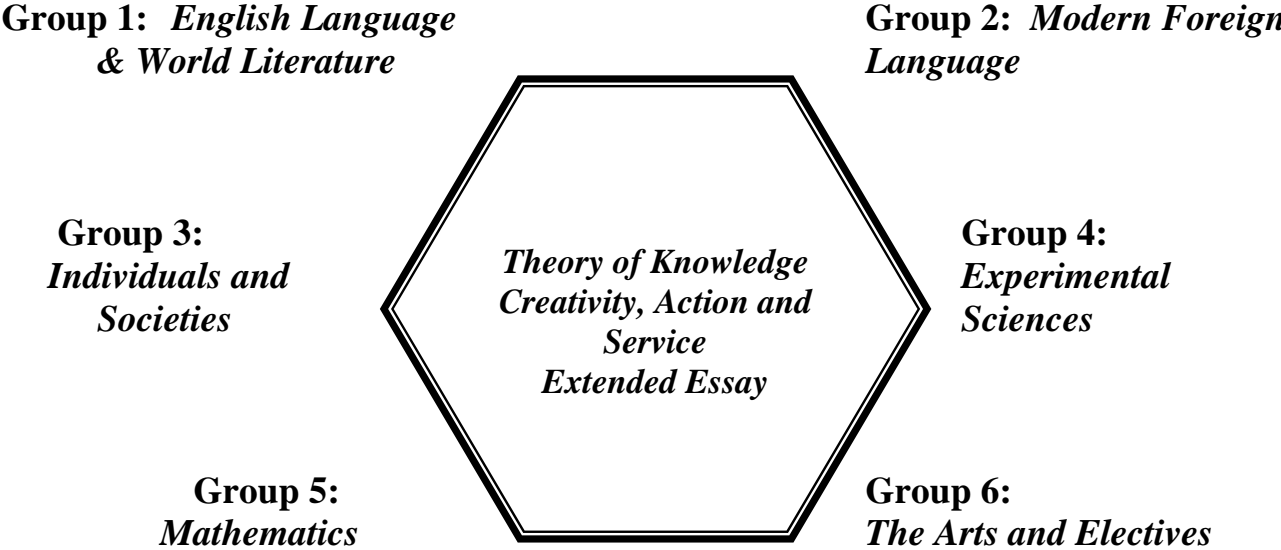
Group 1: *English Language & World Literature*

Group 2: *Modern Foreign Language*

Group 3: *Individuals and Societies*

*Theory of Knowledge*
*Creativity, Action and Service*
*Extended Essay*

Group 4: *Experimental Sciences*

Group 5: *Mathematics*

Group 6: *The Arts and Electives*